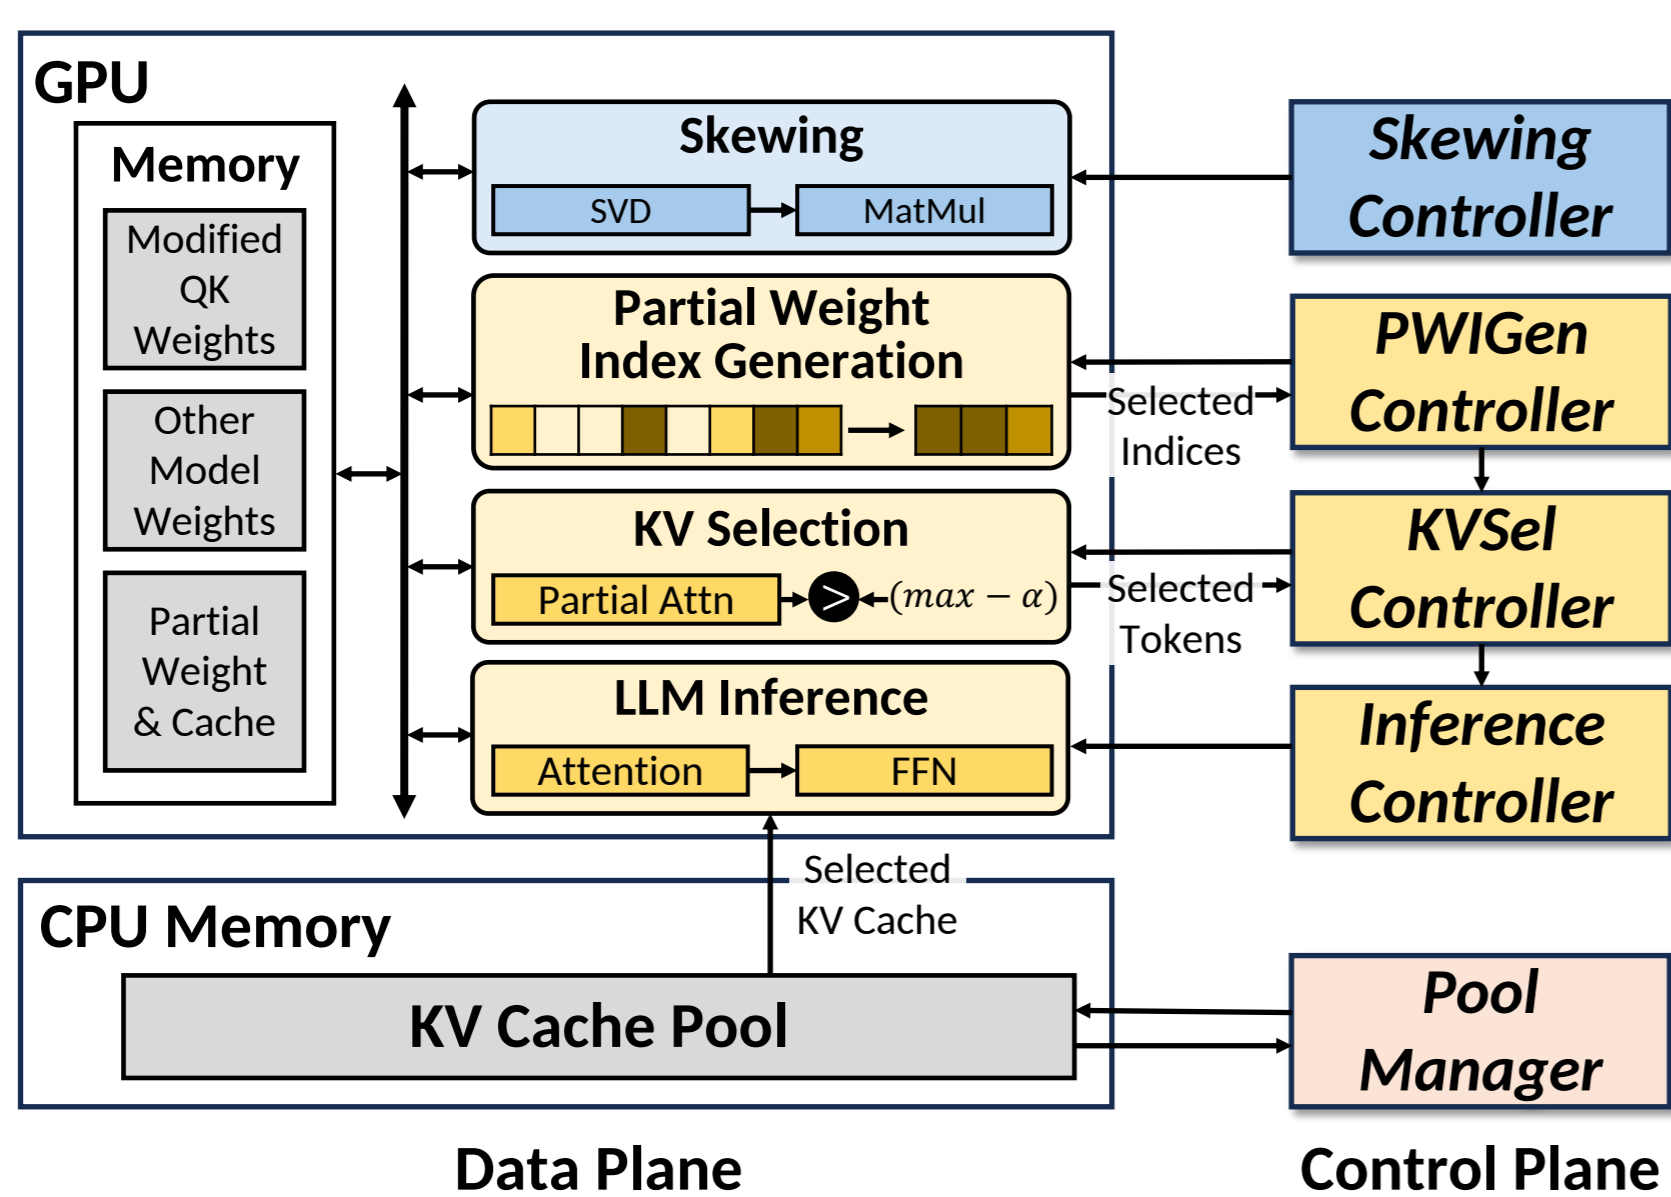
GPU

Memory

Modified QK Weights

Other Model Weights

Partial Weight & Cache

Skewing

SVD

MatMul

Partial Weight Index Generation

KV Selection

Partial Attn

$>$

$(max - \alpha)$

LLM Inference

Attention

FFN

Skewing Controller

PWIGen Controller

Selected Indices

KVSel Controller

Selected Tokens

Inference Controller

Selected KV Cache

CPU Memory

KV Cache Pool

Pool Manager

Data Plane

Control Plane